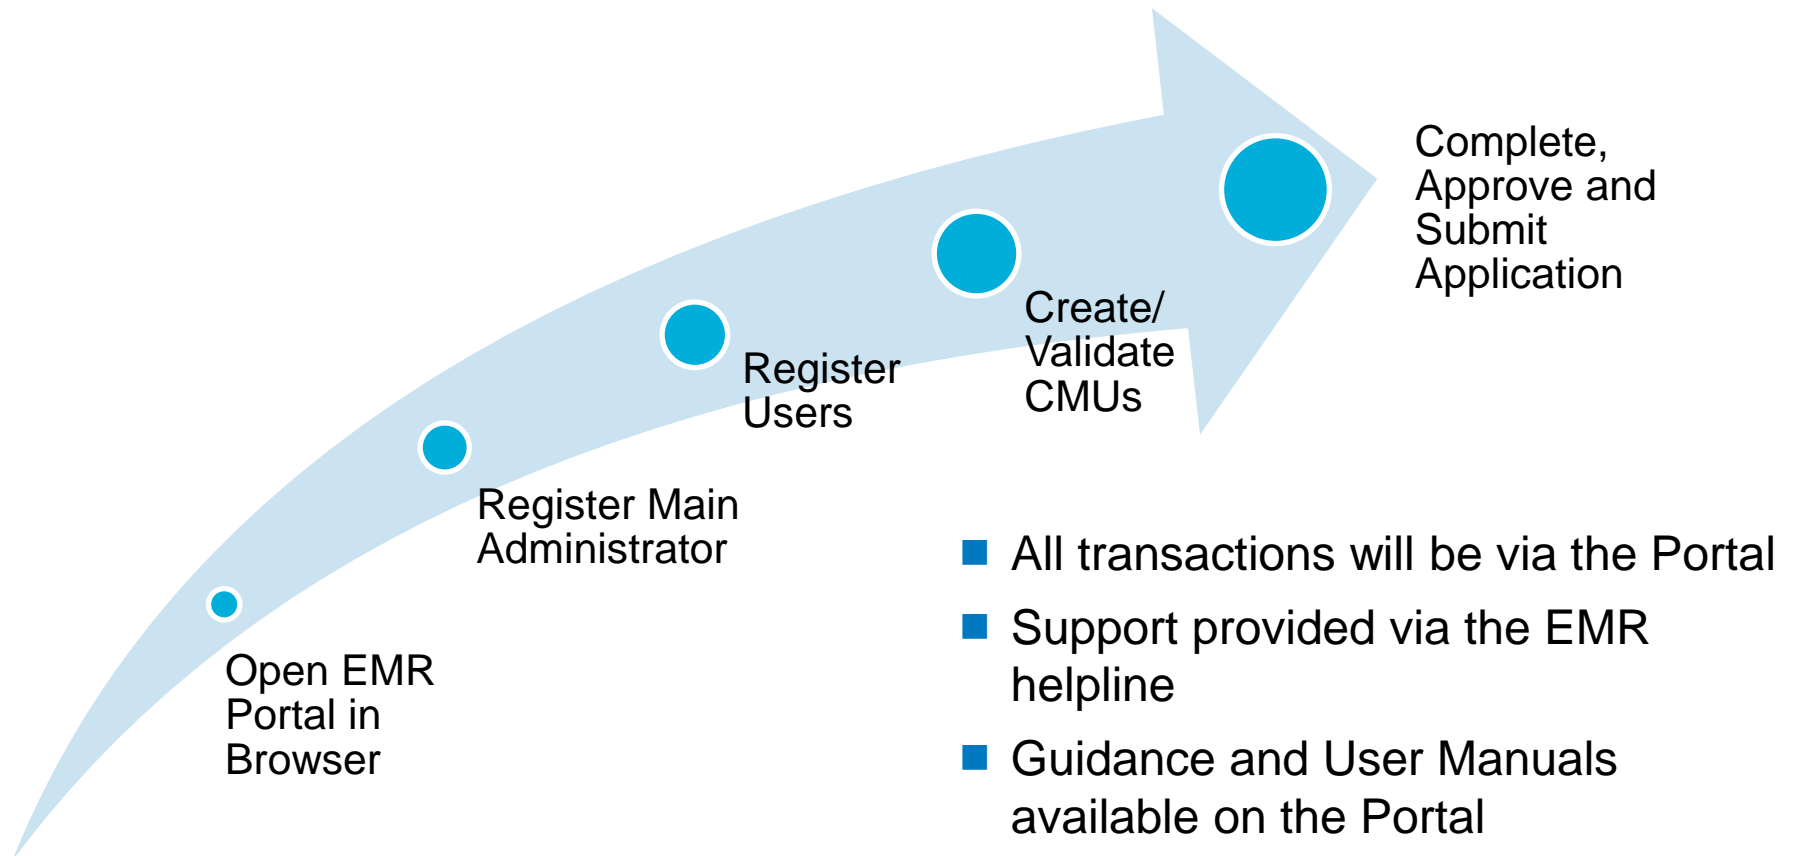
Open EMR Portal in Browser

Register Main Administrator

Register Users

Create/ Validate CMUs

Complete, Approve and Submit Application

- All transactions will be via the Portal
- Support provided via the EMR helpline
- Guidance and User Manuals available on the Portal